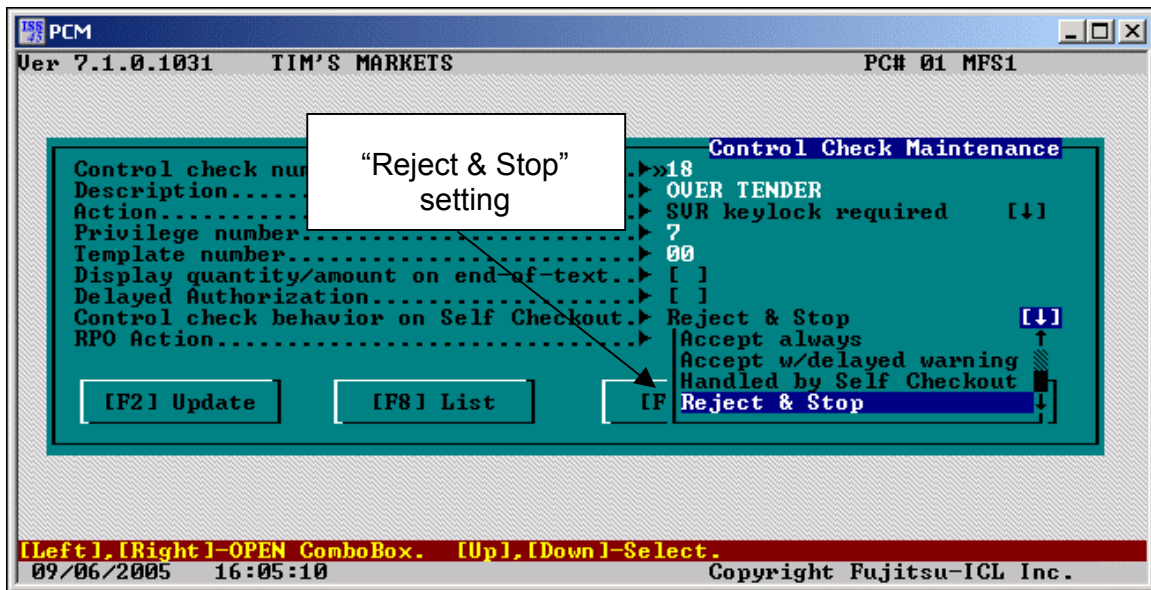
PCM

Ver 7.1.0.1031 TIM'S MARKETS PC# 01 MFS1

Control Check Maintenance

"Reject & Stop" setting

Control check num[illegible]▸»18
Description.....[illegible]▸ OVER TENDER
Action.........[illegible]▸ SVR keylock required [↓]
Privilege number..........................▸ 7
Template number...........................▸ 00
Display quantity/amount on end-of-text..▸ [ ]
Delayed Authorization......................▸ [ ]
Control check behavior on Self Checkout.▸ Reject & Stop [↓]
RPO Action...................................▸

Accept always
Accept w/delayed warning
Handled by Self Checkout
Reject & Stop

[F2] Update [F8] List [F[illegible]

[Left],[Right]-OPEN ComboBox. [Up],[Down]-Select.
09/06/2005 16:05:10 Copyright Fujitsu-ICL Inc.